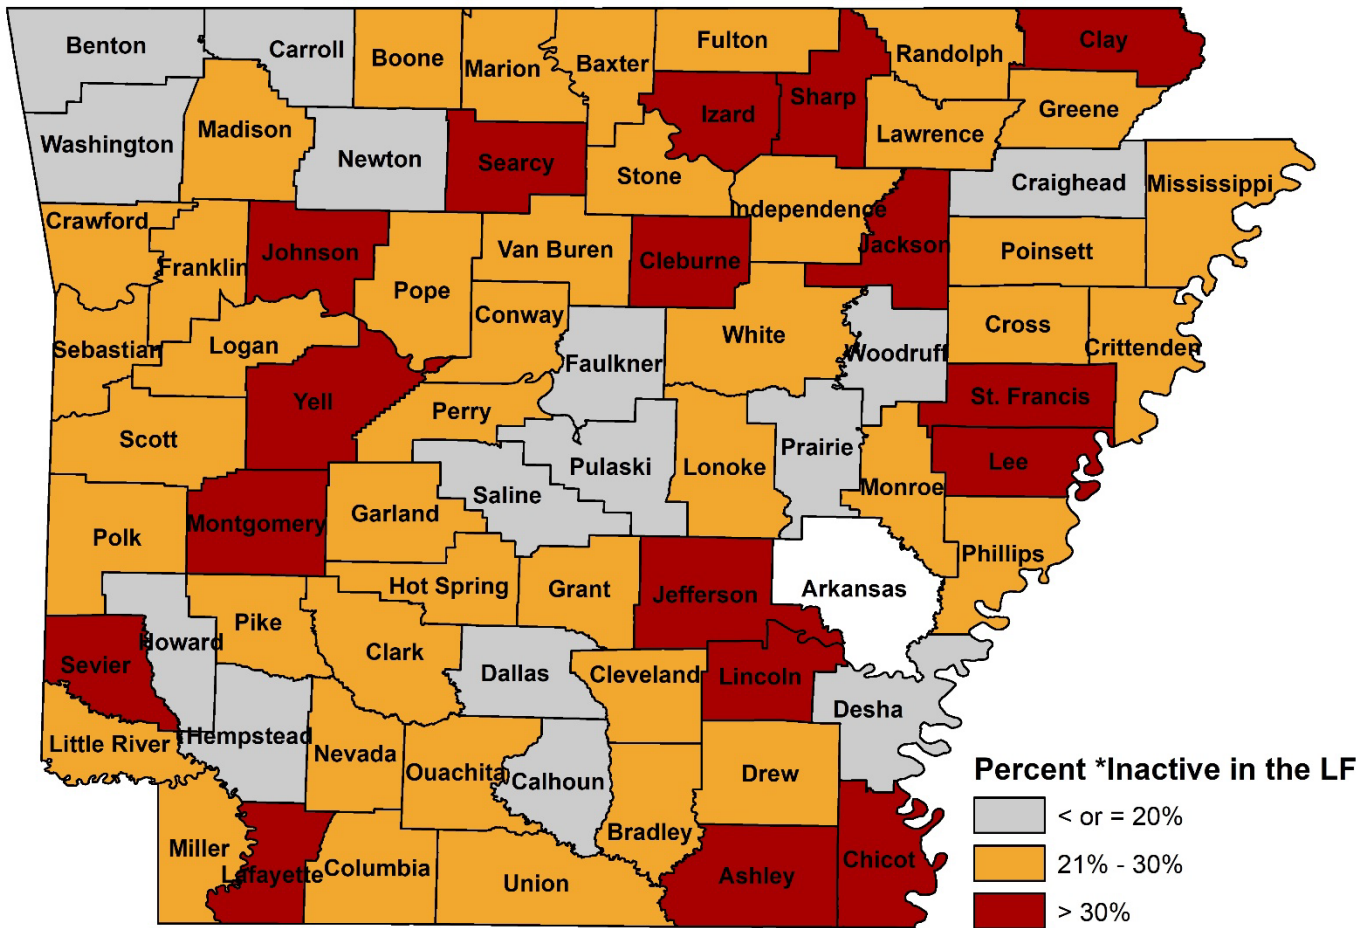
Benton
Carroll
Boone
Marion
Baxter
Fulton
Randolph
Clay
Washington
Madison
Newton
Searcy
Izard
Sharp
Lawrence
Greene
Stone
Craighead
Mississippi
Crawford
Franklin
Johnson
Van Buren
Cleburne
Independence
Jackson
Poinsett
Pope
Conway
White
Cross
Sebastian
Logan
Faulkner
Woodruff
Crittenden
Yell
Perry
St. Francis
Scott
Pulaski
Prairie
Lee
Saline
Lonoke
Monroe
Polk
Montgomery
Garland
Phillips
Hot Spring
Grant
Jefferson
Arkansas
Pike
Howard
Sevier
Clark
Dallas
Cleveland
Lincoln
Desha
Little River
Hempstead
Nevada
Ouachita
Calhoun
Drew
Bradley
Miller
Lafayette
Columbia
Union
Ashley
Chicot

Percent *Inactive in the LF
< or = 20%
21% - 30%
> 30%